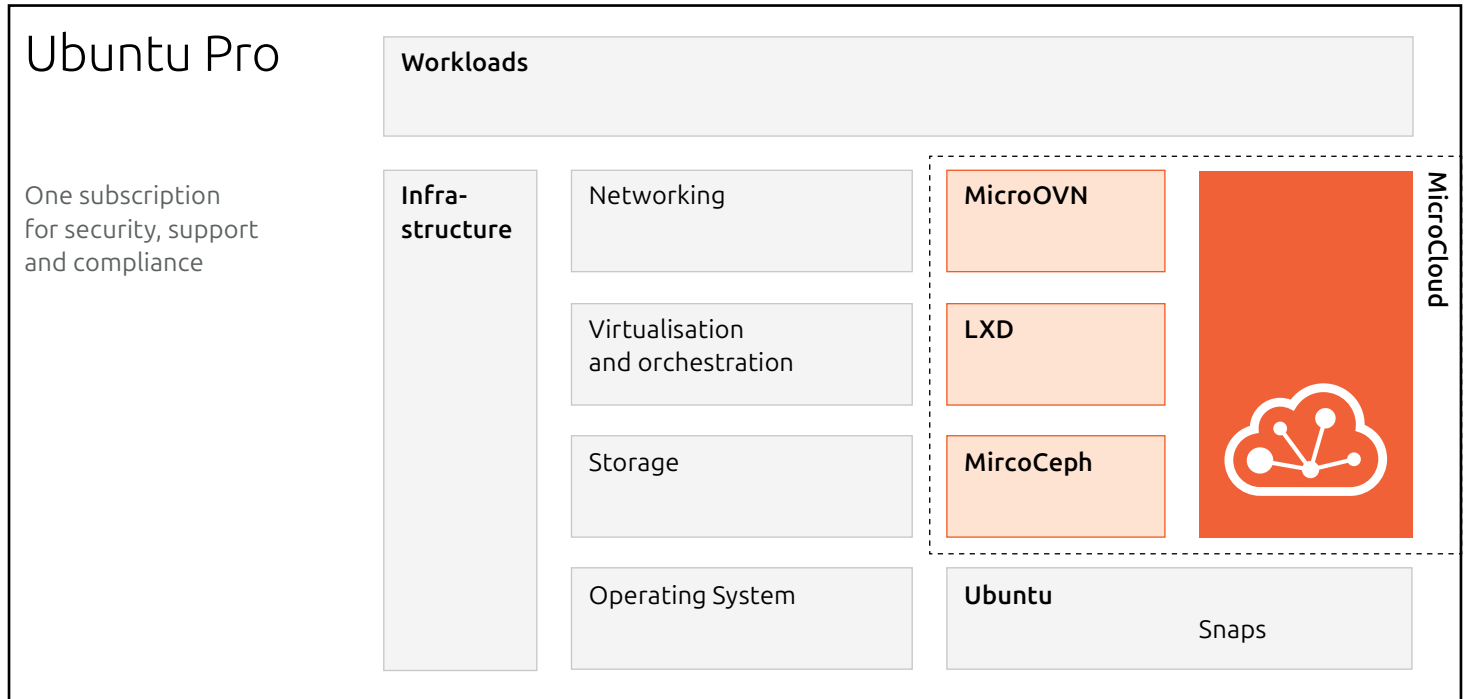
Ubuntu Pro

One subscription for security, support and compliance

Workloads

Infrastructure

Networking

MicroOVN

Virtualisation and orchestration

LXD

Storage

MircoCeph

MicroCloud

Operating System

Ubuntu

Snaps